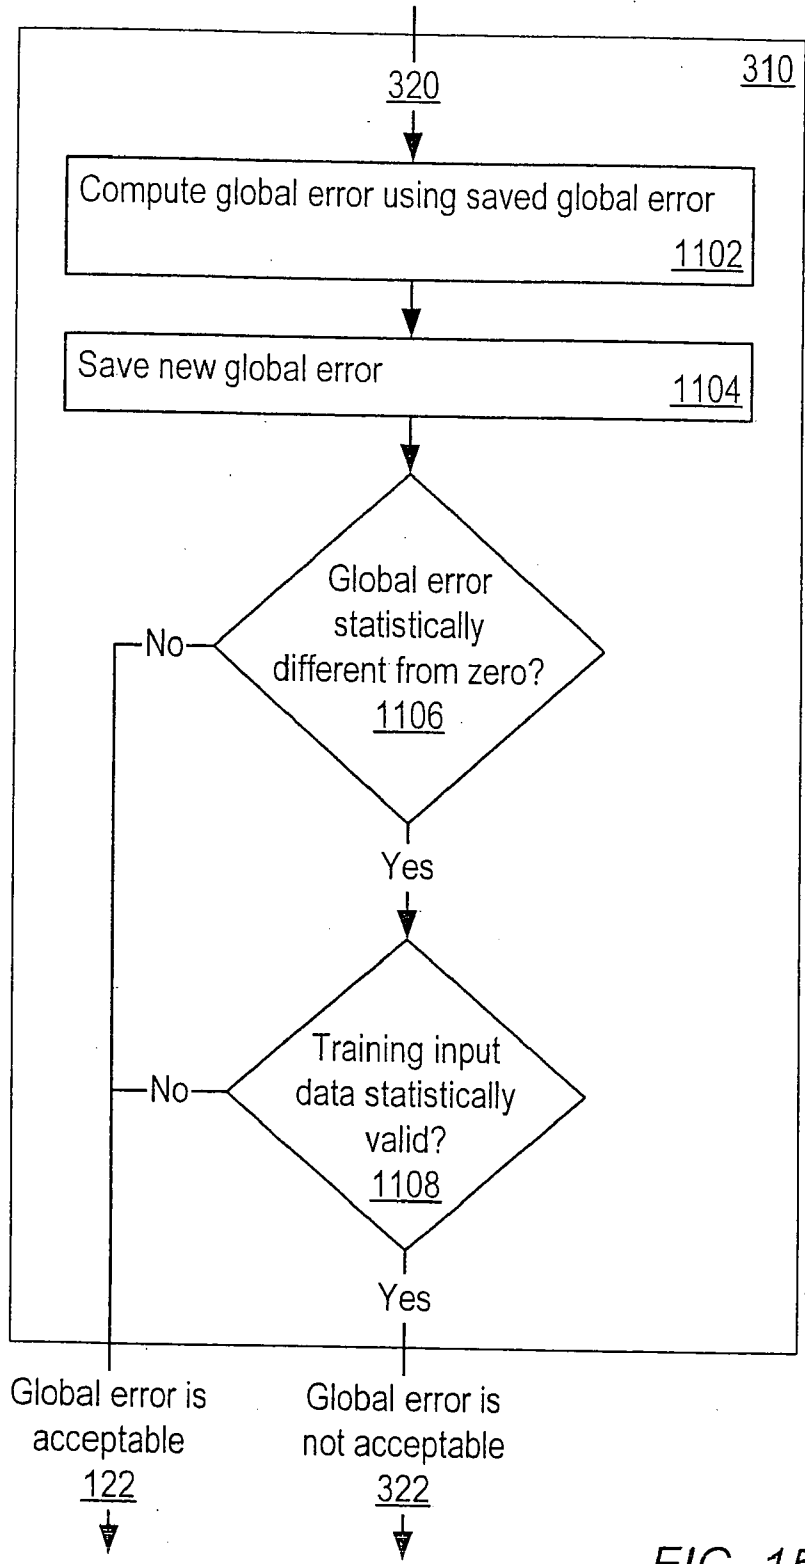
310

320

Compute global error using saved global error
1102

Save new global error
1104

Global error statistically different from zero?
1106

No

Yes

Training input data statistically valid?
1108

No

Yes

Global error is acceptable
122

Global error is not acceptable
322

FIG. 1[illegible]